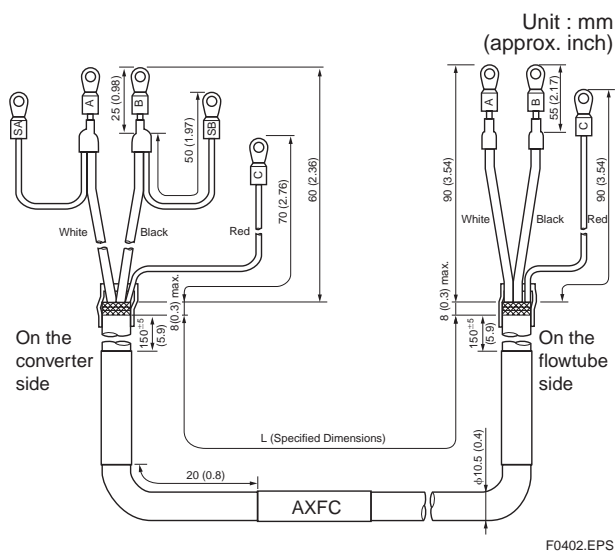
Unit : mm (approx. inch)

SA
A
B
SB
25 (0.98)
50 (1.97)
C
70 (2.76)
60 (2.36)
White
Black
Red
8 (0.3) max.
$150^{\pm5}$ (5.9)
On the converter side

A
B
55 (2.17)
C
90 (3.54)
90 (3.54)
White
Black
Red
8 (0.3) max.
$150^{\pm5}$ (5.9)
On the flowtube side

L (Specified Dimensions)
20 (0.8)
$\phi$10.5 (0.4)
AXFC

F0402.EPS